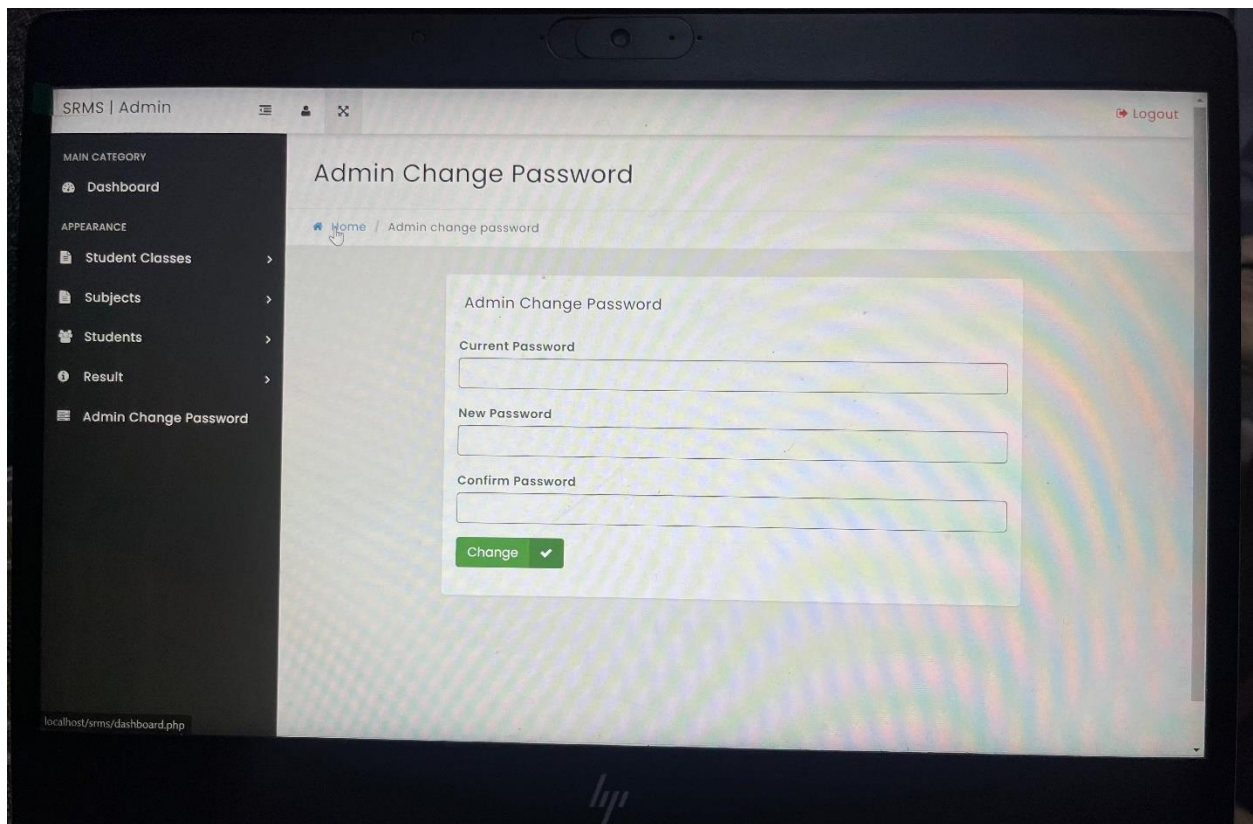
SRMS | Admin

Logout

MAIN CATEGORY

Dashboard

APPEARANCE

Student Classes

Subjects

Students

Result

Admin Change Password

Admin Change Password

Home / Admin change password

Admin Change Password

Current Password

New Password

Confirm Password

Change

localhost/srms/dashboard.php

hp